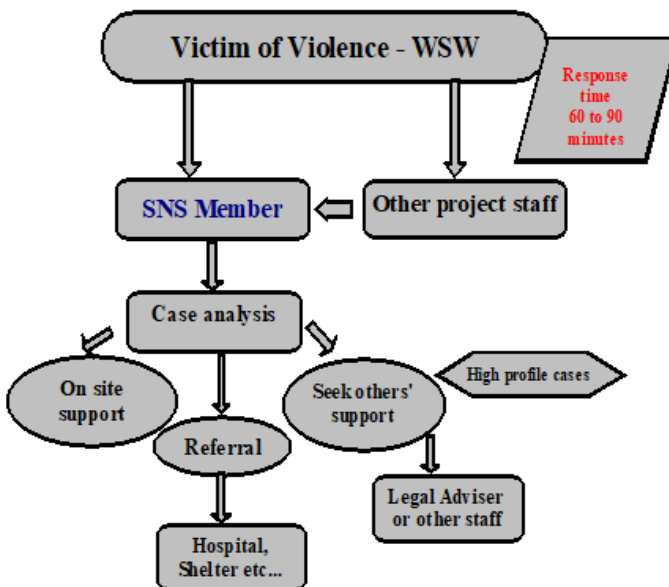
Victim of Violence - WSW

Response time 60 to 90 minutes

SNS Member

Other project staff

Case analysis

On site support

Referral

Seek others' support

High profile cases

Legal Adviser or other staff

Hospital, Shelter etc...